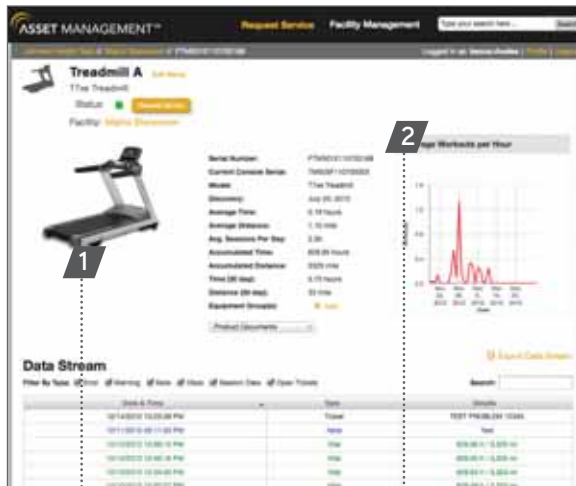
ASSET MANAGEMENT™

Request Service Facility Management

Treadmill A

Status

Facility:

Serial Number:
Current Console Serial:
Model:
Discovery:
Average Time:
Average Distance:
Avg. Sessions Per Day:
Accumulated Time:
Accumulated Distance:
Time (30 day):
Distance (30 day):
Equipment Group(s):

Product Documents

2

Avg Workouts per Hour

1

Data Stream

Filter By Type:

Export Data Stream

Search:

Date & Time | Type | Details
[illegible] | Ticket | TEST PROBLEM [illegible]
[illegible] | Note | Test
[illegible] | Use | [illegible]
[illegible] | Use | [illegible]
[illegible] | Use | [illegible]
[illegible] | Use | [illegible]